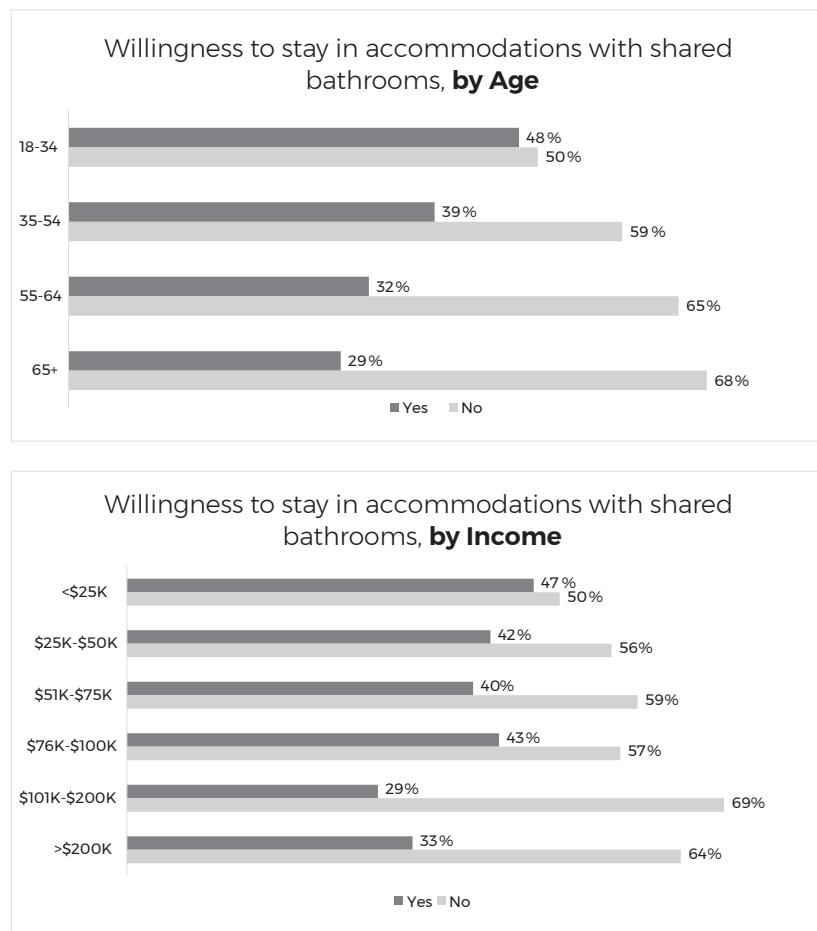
Willingness to stay in accommodations with shared bathrooms, **by Age**

18-34
48%
50%

35-54
39%
59%

55-64
32%
65%

65+
29%
68%

Yes No

Willingness to stay in accommodations with shared bathrooms, **by Income**

<$25K
47%
50%

$25K-$50K
42%
56%

$51K-$75K
40%
59%

$76K-$100K
43%
57%

$101K-$200K
29%
69%

>$200K
33%
64%

Yes No